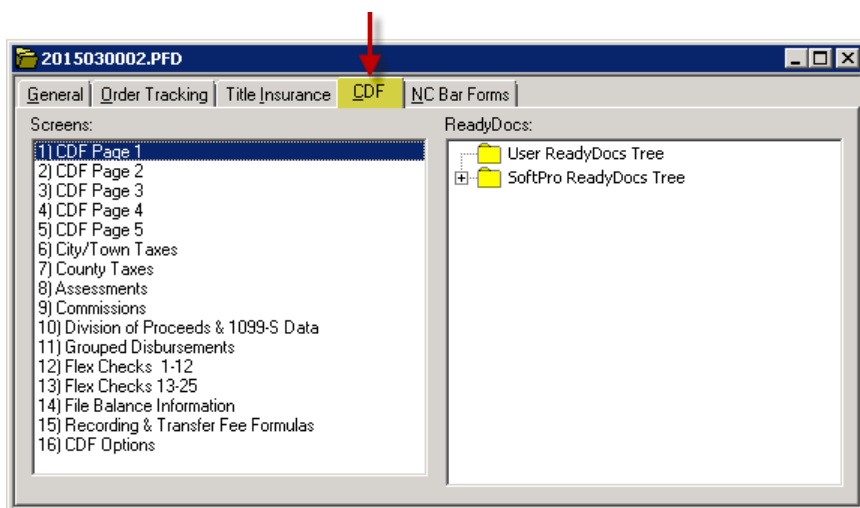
2015030002.PFD

General | Order Tracking | Title Insurance | CDF | NC Bar Forms

Screens:

1) CDF Page 1
2) CDF Page 2
3) CDF Page 3
4) CDF Page 4
5) CDF Page 5
6) City/Town Taxes
7) County Taxes
8) Assessments
9) Commissions
10) Division of Proceeds & 1099-S Data
11) Grouped Disbursements
12) Flex Checks 1-12
13) Flex Checks 13-25
14) File Balance Information
15) Recording & Transfer Fee Formulas
16) CDF Options

ReadyDocs:

User ReadyDocs Tree
SoftPro ReadyDocs Tree